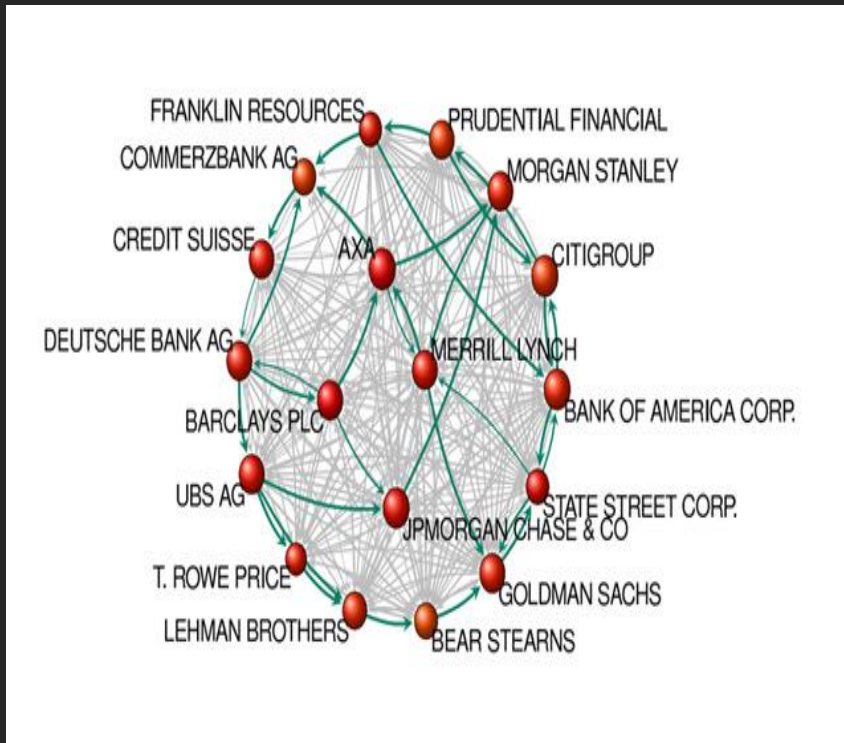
FRANKLIN RESOURCES
PRUDENTIAL FINANCIAL
COMMERZBANK AG
MORGAN STANLEY
CREDIT SUISSE
AXA
CITIGROUP
DEUTSCHE BANK AG
MERRILL LYNCH
BANK OF AMERICA CORP.
BARCLAYS PLC
UBS AG
STATE STREET CORP.
JPMORGAN CHASE & CO
T. ROWE PRICE
GOLDMAN SACHS
LEHMAN BROTHERS
BEAR STEARNS